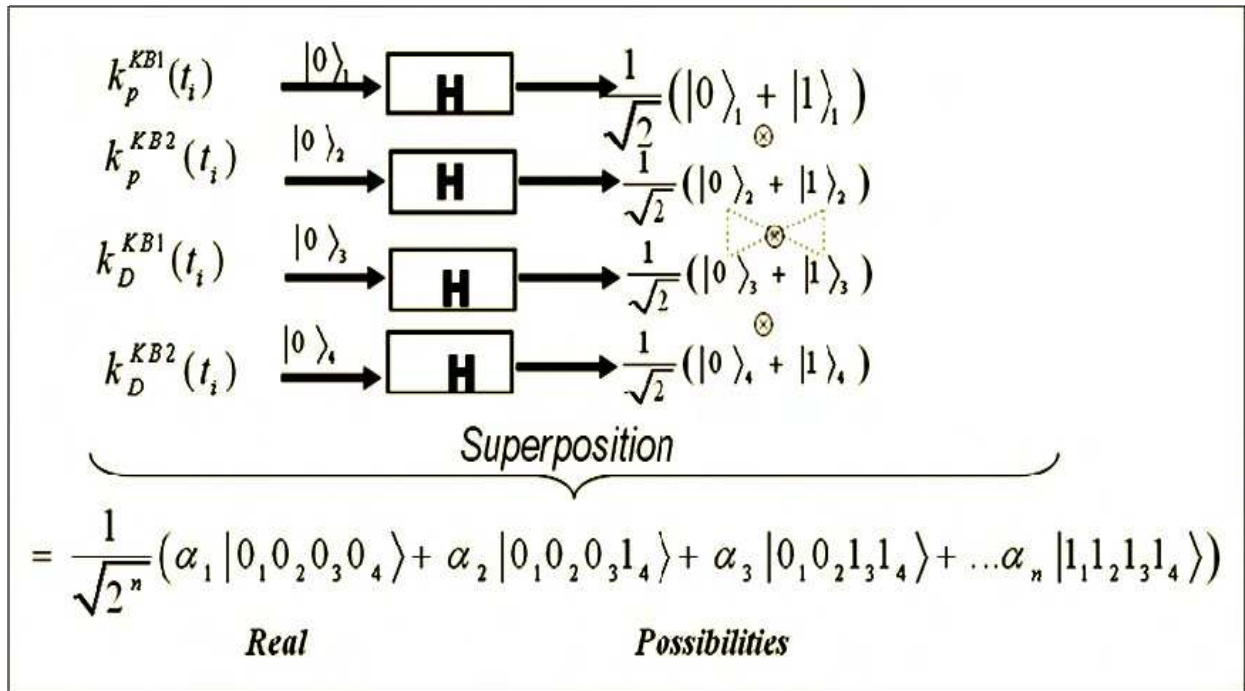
$k_p^{KB1}(t_i)$ $|0\rangle_1$ H $\frac{1}{\sqrt{2}}(|0\rangle_1 + |1\rangle_1)$

$\otimes$

$k_p^{KB2}(t_i)$ $|0\rangle_2$ H $\frac{1}{\sqrt{2}}(|0\rangle_2 + |1\rangle_2)$

$\otimes$

$k_D^{KB1}(t_i)$ $|0\rangle_3$ H $\frac{1}{\sqrt{2}}(|0\rangle_3 + |1\rangle_3)$

$\otimes$

$k_D^{KB2}(t_i)$ $|0\rangle_4$ H $\frac{1}{\sqrt{2}}(|0\rangle_4 + |1\rangle_4)$

Superposition

$= \frac{1}{\sqrt{2^n}}(\alpha_1 |0_1 0_2 0_3 0_4\rangle + \alpha_2 |0_1 0_2 0_3 1_4\rangle + \alpha_3 |0_1 0_2 1_3 1_4\rangle + ... \alpha_n |1_1 1_2 1_3 1_4\rangle)$

Real Possibilities